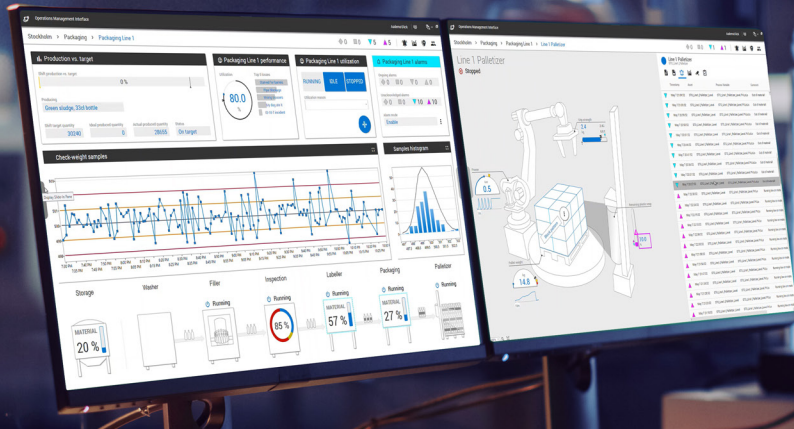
Operations Management Interface

Stockholm > Packaging > Packaging Line 1

Production vs. target

Shift production vs. target

0 %

Producing

Green sludge, 33cl bottle

Shift target quantity

30240

Actual produced quantity

28655

Status

On target

Packaging Line 1 performance

80.0

Packaging Line 1 utilization

RUNNING

IDLE

STOPPED

Packaging Line 1 alarms

Enable

Check-weight samples

Samples histogram

Storage

MATERIAL

20 %

Washer

Filler

Running

Inspection

Running

85 %

Labeller

Running

MATERIAL

57 %

Packaging

Running

MATERIAL

27 %

Palletizer

Operations Management Interface

Stockholm > Packaging > Packaging Line 1 > Line 1 Palletizer

Line 1 Palletizer

Stopped

0.5

2.4

14.6

Line 1 Palletizer